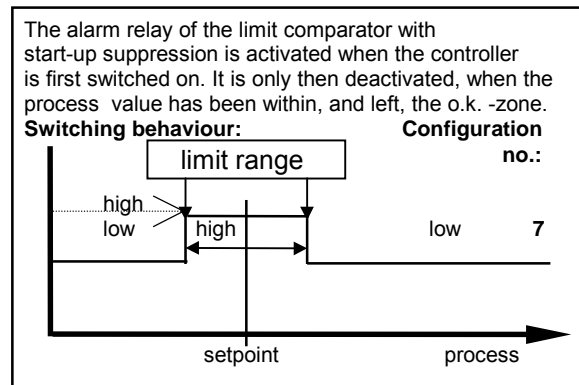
The alarm relay of the limit comparator with start-up suppression is activated when the controller is first switched on. It is only then deactivated, when the process value has been within, and left, the o.k. -zone.

**Switching behaviour:** **Configuration no.:**

limit range

high
low
high
low
**7**

setpoint
process